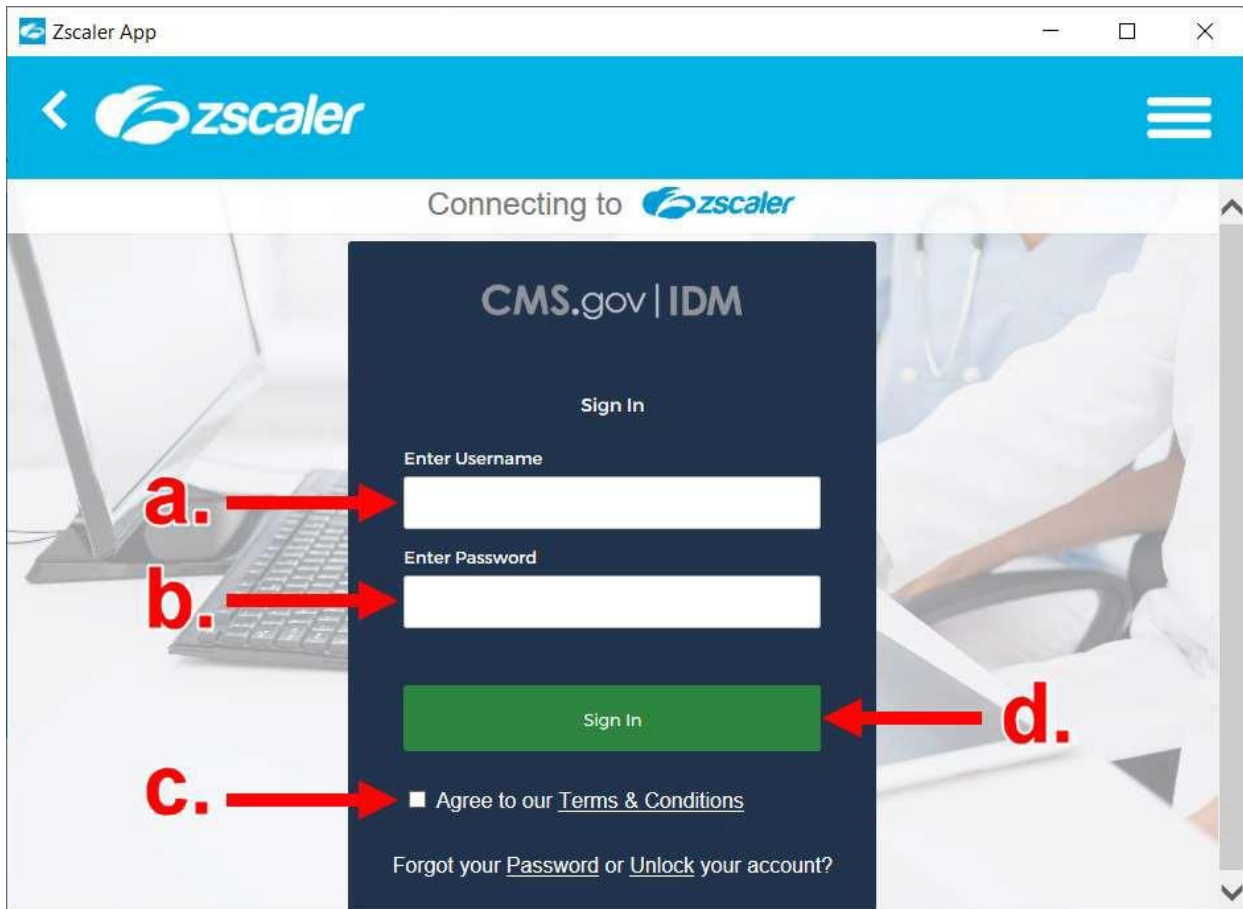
Zscaler App

zscaler

Connecting to zscaler

CMS.gov | IDM

Sign In

Enter Username

a.

Enter Password

b.

Sign In

d.

c.

Agree to our Terms & Conditions

Forgot your Password or Unlock your account?